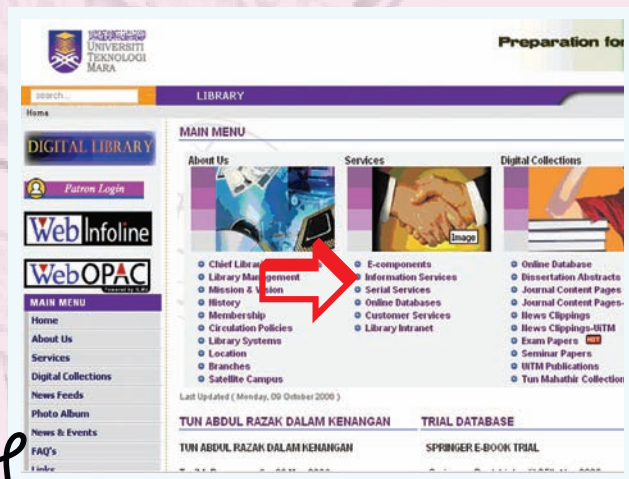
UNIVERSITI TEKNOLOGI MARA

Preparation for

search...

LIBRARY

Home

DIGITAL LIBRARY

Patron Login

Web Infoline

WebOPAC

MAIN MENU

Home

About Us

Services

Digital Collections

News Feeds

Photo Album

News & Events

FAQ's

Links

MAIN MENU

About Us

Chief Librarian

Library Management

Mission & Vision

History

Membership

Circulation Policies

Library Systems

Location

Branches

Satellite Campus

Services

Image

E-components

Information Services

Serial Services

Online Databases

Customer Services

Library Intranet

Digital Collections

Online Database

Dissertation Abstracts

Journal Content Pages

Journal Content Pages-

News Clippings

News Clippings-UiTM

Exam Papers HOT

Seminar Papers

UiTM Publications

Tun Mahathir Collection

Last Updated ( Monday, 09 October 2006 )

TUN ABDUL RAZAK DALAM KENANGAN

TUN ABDUL RAZAK DALAM KENANGAN

TRIAL DATABASE

SPRINGER E-BOOK TRIAL